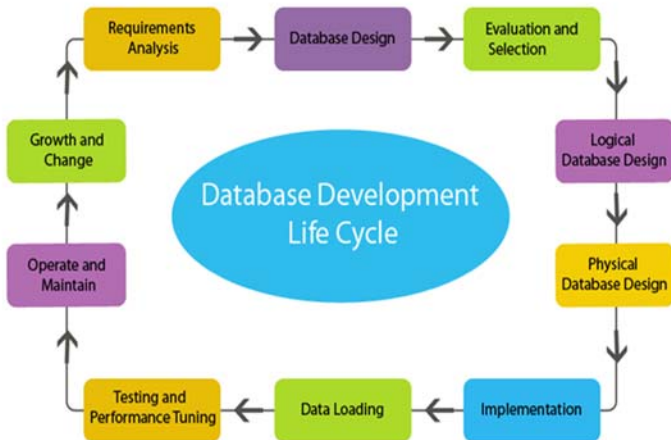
Requirements Analysis

Database Design

Evaluation and Selection

Logical Database Design

Physical Database Design

Implementation

Data Loading

Testing and Performance Tuning

Operate and Maintain

Growth and Change

Database Development Life Cycle